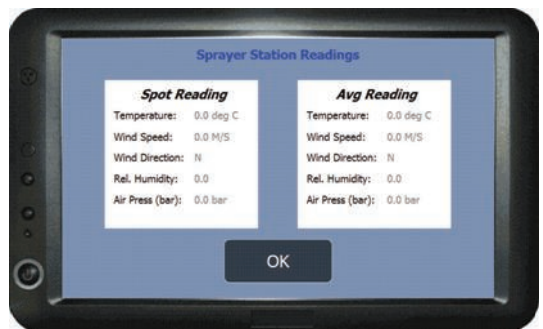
Sprayer Station Readings

Spot Reading
Temperature: 0.0 deg C
Wind Speed: 0.0 M/S
Wind Direction: N
Rel. Humidity: 0.0
Air Press (bar): 0.0 bar

Avg Reading
Temperature: 0.0 deg C
Wind Speed: 0.0 M/S
Wind Direction: N
Rel. Humidity: 0.0
Air Press (bar): 0.0 bar

OK